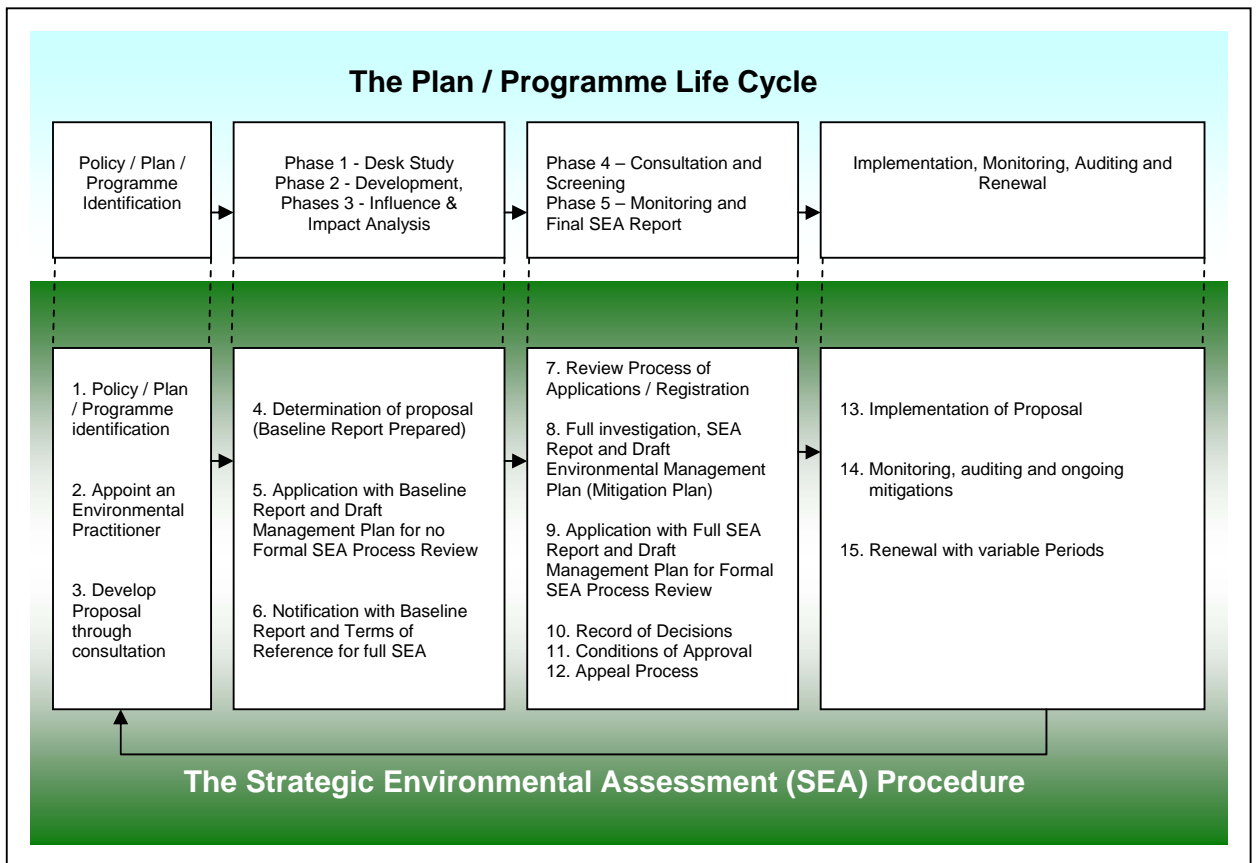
The Plan / Programme Life Cycle

Policy / Plan / Programme Identification

Phase 1 - Desk Study
Phase 2 - Development,
Phases 3 - Influence & Impact Analysis

Phase 4 – Consultation and Screening
Phase 5 – Monitoring and Final SEA Report

Implementation, Monitoring, Auditing and Renewal

1. Policy / Plan / Programme identification

2. Appoint an Environmental Practitioner

3. Develop Proposal through consultation

4. Determination of proposal (Baseline Report Prepared)

5. Application with Baseline Report and Draft Management Plan for no Formal SEA Process Review

6. Notification with Baseline Report and Terms of Reference for full SEA

7. Review Process of Applications / Registration

8. Full investigation, SEA Repot and Draft Environmental Management Plan (Mitigation Plan)

9. Application with Full SEA Report and Draft Management Plan for Formal SEA Process Review

10. Record of Decisions
11. Conditions of Approval
12. Appeal Process

13. Implementation of Proposal

14. Monitoring, auditing and ongoing mitigations

15. Renewal with variable Periods

The Strategic Environmental Assessment (SEA) Procedure